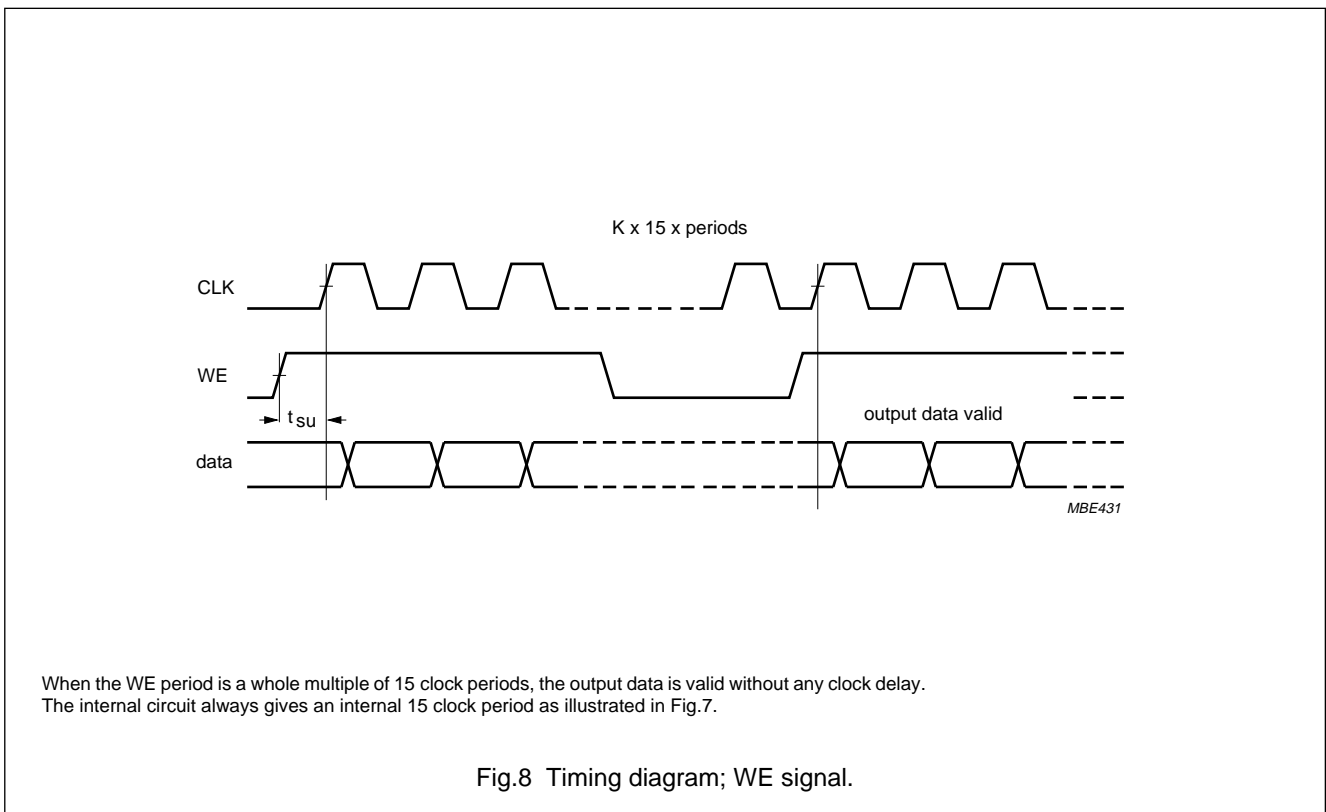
K x 15 x periods

CLK

WE

$t_{su}$

output data valid

data

MBE431

When the WE period is a whole multiple of 15 clock periods, the output data is valid without any clock delay. The internal circuit always gives an internal 15 clock period as illustrated in Fig.7.

Fig.8 Timing diagram; WE signal.